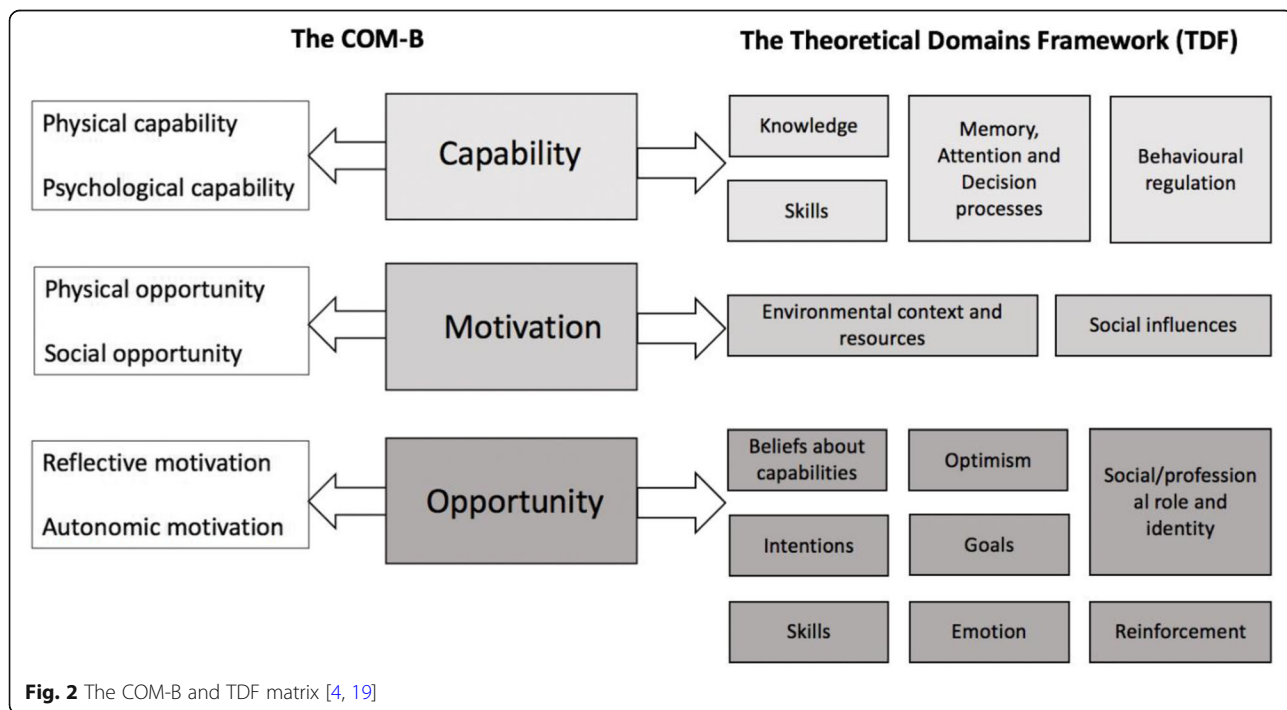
The COM-B

The Theoretical Domains Framework (TDF)

Physical capability

Psychological capability

Capability

Knowledge

Skills

Memory, Attention and Decision processes

Behavioural regulation

Physical opportunity

Social opportunity

Motivation

Environmental context and resources

Social influences

Reflective motivation

Autonomic motivation

Opportunity

Beliefs about capabilities

Optimism

Social/professional role and identity

Intentions

Goals

Skills

Emotion

Reinforcement

Fig. 2 The COM-B and TDF matrix [4, 19]